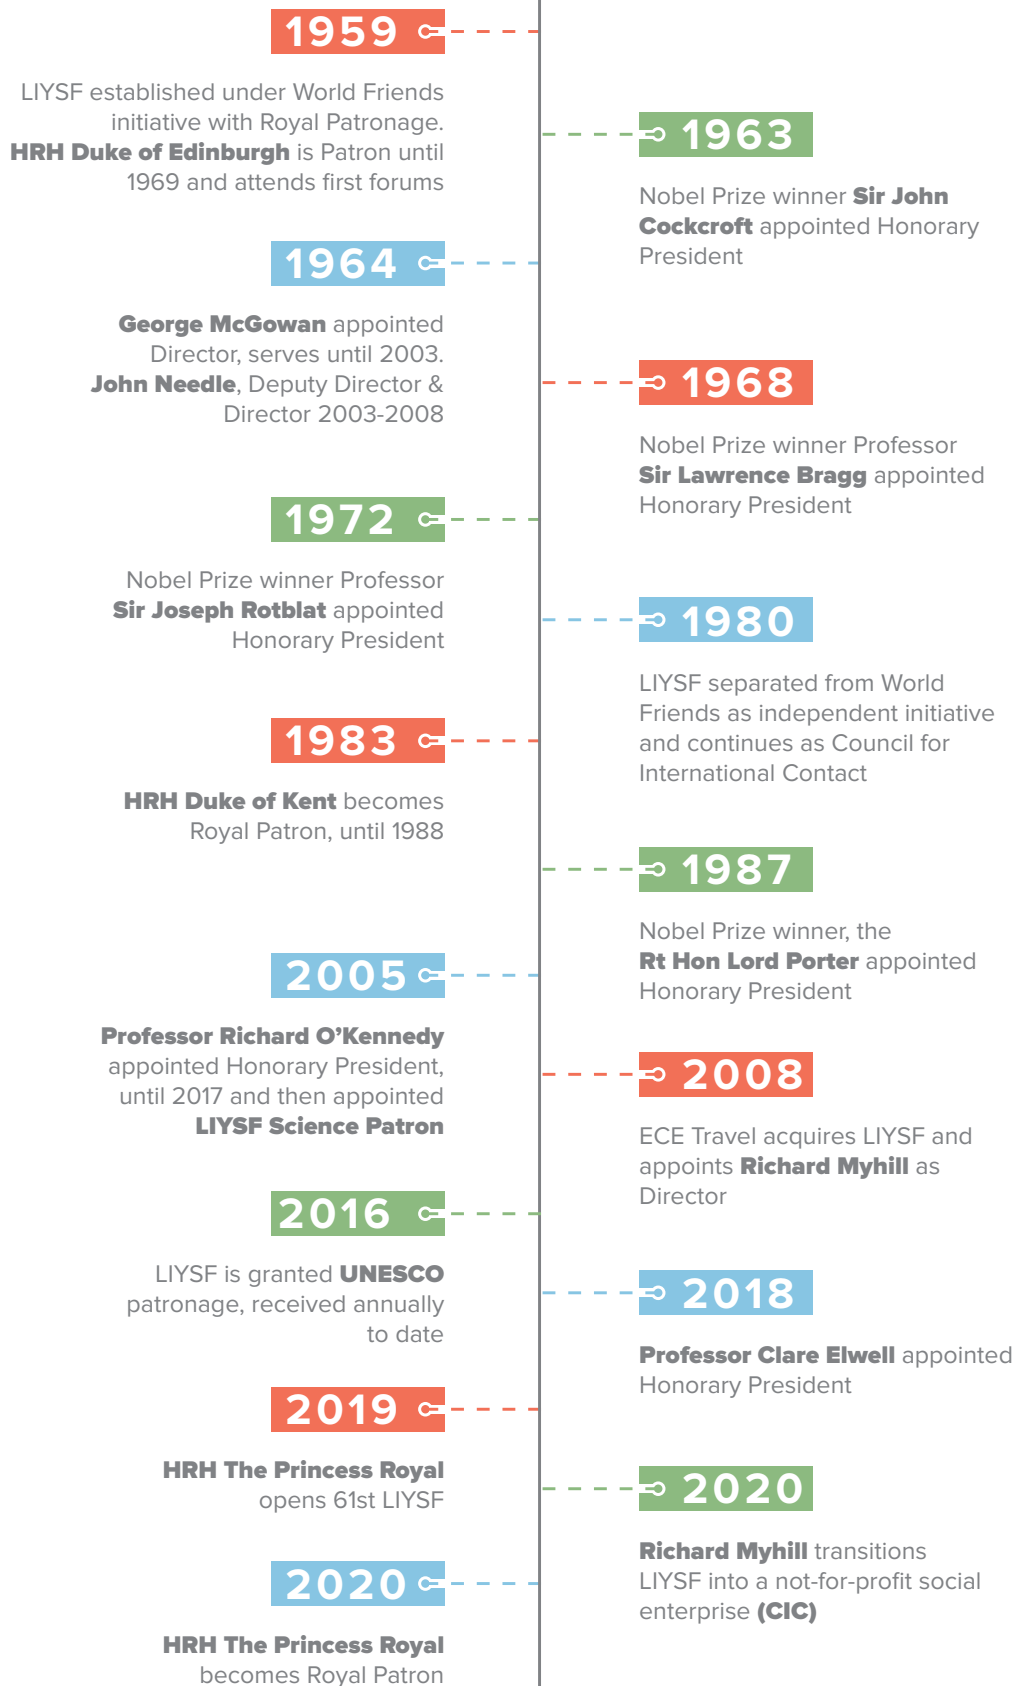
1959

LIYSF established under World Friends initiative with Royal Patronage. HRH Duke of Edinburgh is Patron until 1969 and attends first forums

1963

Nobel Prize winner Sir John Cockcroft appointed Honorary President

1964

George McGowan appointed Director, serves until 2003. John Needle, Deputy Director & Director 2003-2008

1968

Nobel Prize winner Professor Sir Lawrence Bragg appointed Honorary President

1972

Nobel Prize winner Professor Sir Joseph Rotblat appointed Honorary President

1980

LIYSF separated from World Friends as independent initiative and continues as Council for International Contact

1983

HRH Duke of Kent becomes Royal Patron, until 1988

1987

Nobel Prize winner, the Rt Hon Lord Porter appointed Honorary President

2005

Professor Richard O'Kennedy appointed Honorary President, until 2017 and then appointed LIYSF Science Patron

2008

ECE Travel acquires LIYSF and appoints Richard Myhill as Director

2016

LIYSF is granted UNESCO patronage, received annually to date

2018

Professor Clare Elwell appointed Honorary President

2019

HRH The Princess Royal opens 61st LIYSF

2020

Richard Myhill transitions LIYSF into a not-for-profit social enterprise (CIC)

2020

HRH The Princess Royal becomes Royal Patron